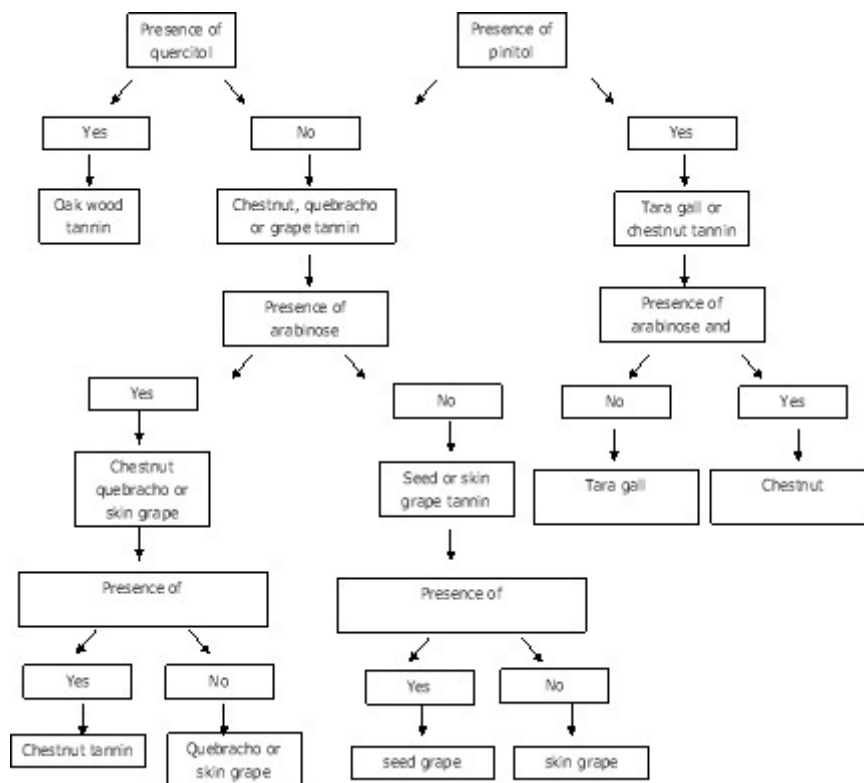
Presence of quercitol

Presence of pinitol

Yes

No

Yes

Oak wood tannin

Chestnut, quebracho or grape tannin

Tara gall or chestnut tannin

Presence of arabinose

Presence of arabinose and

Yes

No

No

Yes

Chestnut quebracho or skin grape

Seed or skin grape tannin

Tara gall

Chestnut

Presence of

Presence of

Yes

No

Yes

No

Chestnut tannin

Quebracho or skin grape

seed grape

skin grape